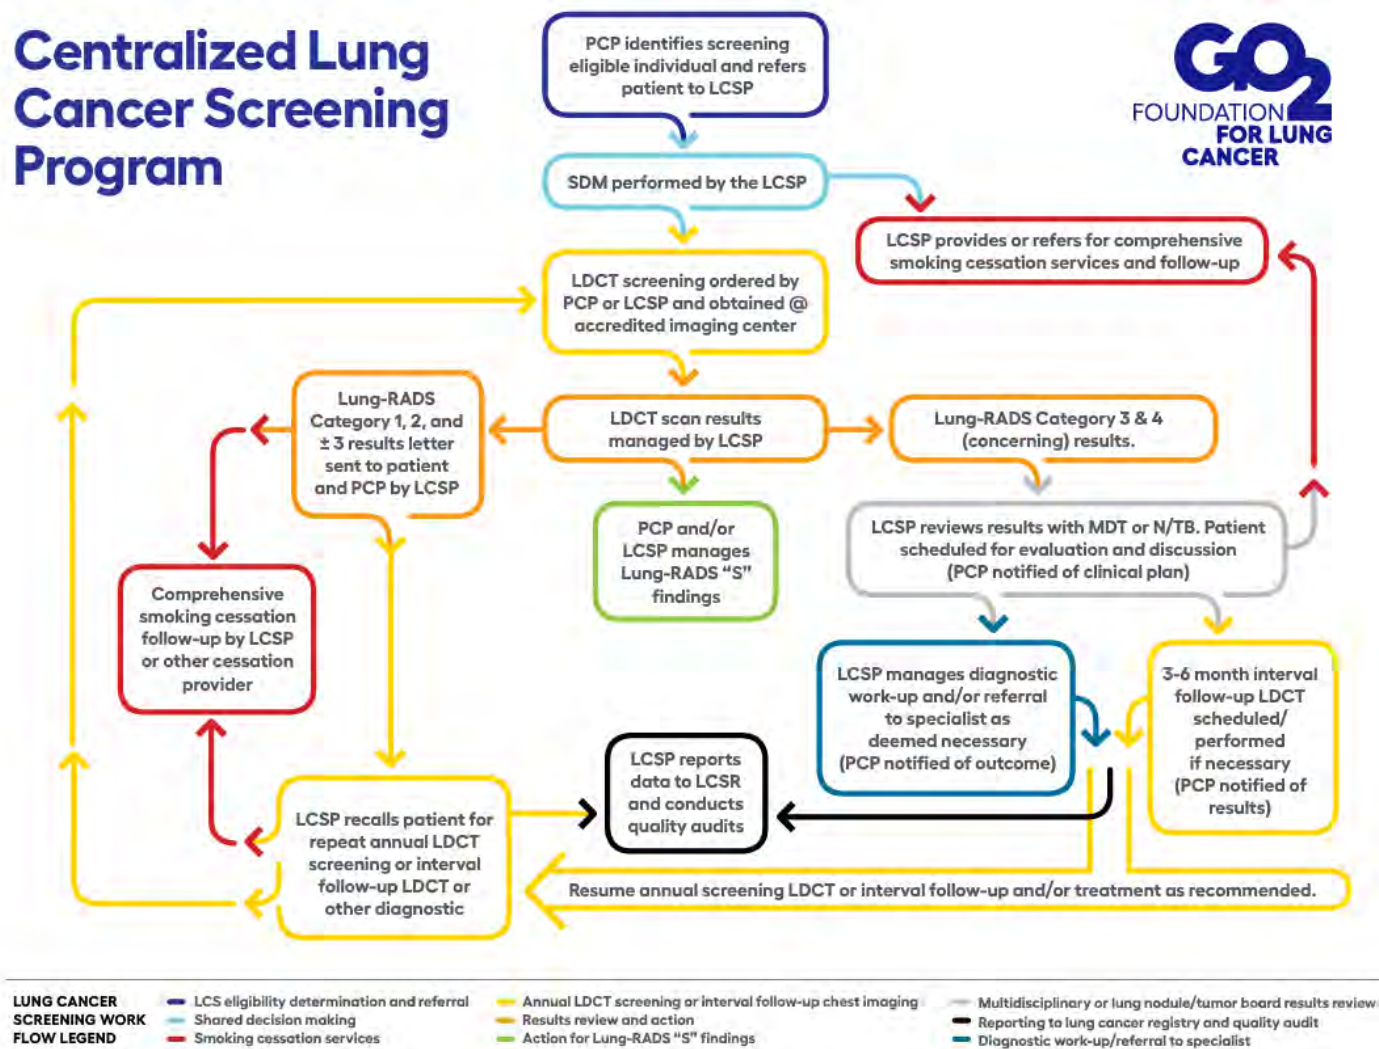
Centralized Lung Cancer Screening Program

GO2 FOUNDATION FOR LUNG CANCER

PCP identifies screening eligible individual and refers patient to LCSP

SDM performed by the LCSP

LCSP provides or refers for comprehensive smoking cessation services and follow-up

LDCT screening ordered by PCP or LCSP and obtained @ accredited imaging center

Lung-RADS Category 1, 2, and ± 3 results letter sent to patient and PCP by LCSP

LDCT scan results managed by LCSP

Lung-RADS Category 3 & 4 (concerning) results.

PCP and/or LCSP manages Lung-RADS "S" findings

LCSP reviews results with MDT or N/TB. Patient scheduled for evaluation and discussion (PCP notified of clinical plan)

Comprehensive smoking cessation follow-up by LCSP or other cessation provider

LCSP manages diagnostic work-up and/or referral to specialist as deemed necessary (PCP notified of outcome)

3-6 month interval follow-up LDCT scheduled/ performed if necessary (PCP notified of results)

LCSP reports data to LCSR and conducts quality audits

LCSP recalls patient for repeat annual LDCT screening or interval follow-up LDCT or other diagnostic

Resume annual screening LDCT or interval follow-up and/or treatment as recommended.

LUNG CANCER SCREENING WORK FLOW LEGEND

LCS eligibility determination and referral
Shared decision making
Smoking cessation services
Annual LDCT screening or interval follow-up chest imaging
Results review and action
Action for Lung-RADS "S" findings
Multidisciplinary or lung nodule/tumor board results review
Reporting to lung cancer registry and quality audit
Diagnostic work-up/referral to specialist